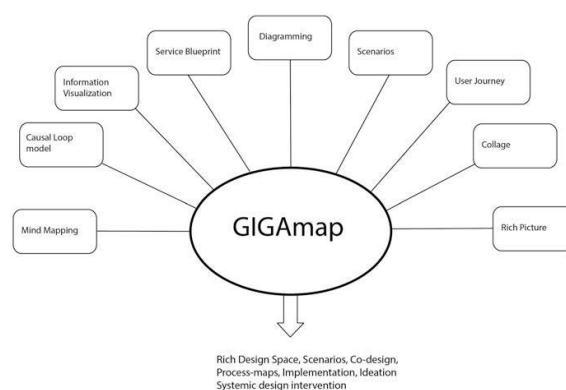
Service Blueprint

Diagramming

Scenarios

Information Visualization

User Journey

Causal Loop model

Collage

Mind Mapping

GIGAmap

Rich Picture

Rich Design Space, Scenarios, Co-design, Process-maps, Implementation, Ideation Systemic design intervention